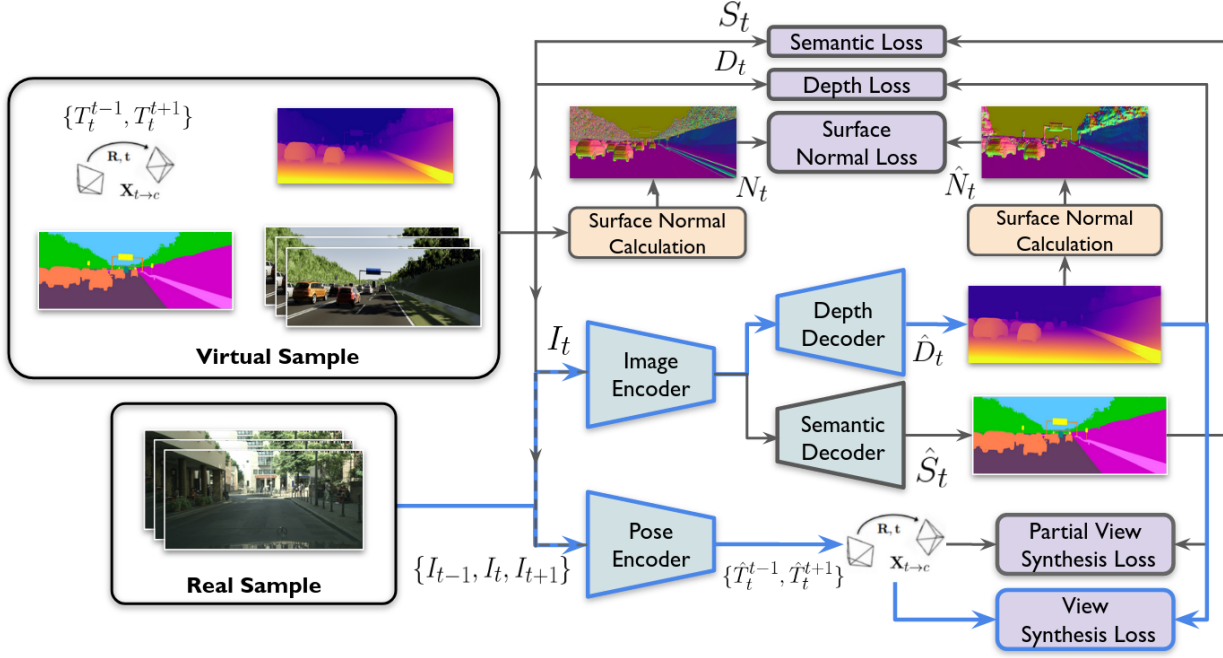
$S_t$

Semantic Loss

$D_t$

Depth Loss

$\{T_t^{t-1}, T_t^{t+1}\}$

$\mathbf{R}, \mathbf{t}$

$\mathbf{X}_{t \to c}$

Surface Normal Loss

$N_t$

$\hat{N}_t$

Surface Normal Calculation

Surface Normal Calculation

Depth Decoder

$I_t$

Image Encoder

$\hat{D}_t$

Virtual Sample

Semantic Decoder

$\hat{S}_t$

Pose Encoder

$\mathbf{R}, \mathbf{t}$

$\mathbf{X}_{t \to c}$

Partial View Synthesis Loss

$\{I_{t-1}, I_t, I_{t+1}\}$

$\{\hat{T}_t^{t-1}, \hat{T}_t^{t+1}\}$

Real Sample

View Synthesis Loss